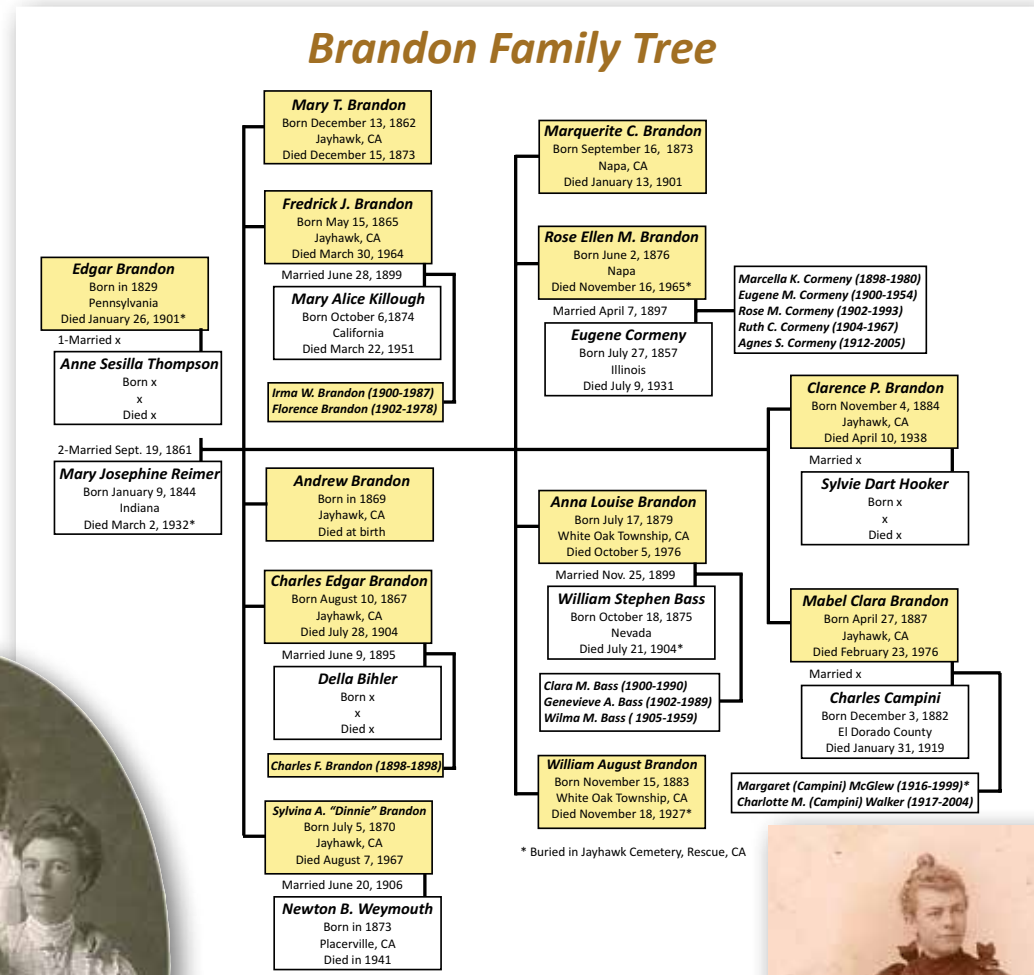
Brandon Family Tree

Edgar Brandon
Born in 1829
Pennsylvania
Died January 26, 1901*

1-Married x

Anne Sesilla Thompson
Born x
x
Died x

2-Married Sept. 19, 1861

Mary Josephine Reimer
Born January 9, 1844
Indiana
Died March 2, 1932*

Mary T. Brandon
Born December 13, 1862
Jayhawk, CA
Died December 15, 1873

Fredrick J. Brandon
Born May 15, 1865
Jayhawk, CA
Died March 30, 1964

Married June 28, 1899

Mary Alice Killough
Born October 6,1874
California
Died March 22, 1951

Irma W. Brandon (1900-1987)
Florence Brandon (1902-1978)

Andrew Brandon
Born in 1869
Jayhawk, CA
Died at birth

Charles Edgar Brandon
Born August 10, 1867
Jayhawk, CA
Died July 28, 1904

Married June 9, 1895

Della Bihler
Born x
x
Died x

Charles F. Brandon (1898-1898)

Sylvina A. "Dinnie" Brandon
Born July 5, 1870
Jayhawk, CA
Died August 7, 1967

Married June 20, 1906

Newton B. Weymouth
Born in 1873
Placerville, CA
Died in 1941

Marquerite C. Brandon
Born September 16, 1873
Napa, CA
Died January 13, 1901

Rose Ellen M. Brandon
Born June 2, 1876
Napa
Died November 16, 1965*

Married April 7, 1897

Eugene Cormeny
Born July 27, 1857
Illinois
Died July 9, 1931

Marcella K. Cormeny (1898-1980)
Eugene M. Cormeny (1900-1954)
Rose M. Cormeny (1902-1993)
Ruth C. Cormeny (1904-1967)
Agnes S. Cormeny (1912-2005)

Anna Louise Brandon
Born July 17, 1879
White Oak Township, CA
Died October 5, 1976

Married Nov. 25, 1899

William Stephen Bass
Born October 18, 1875
Nevada
Died July 21, 1904*

Clara M. Bass (1900-1990)
Genevieve A. Bass (1902-1989)
Wilma M. Bass ( 1905-1959)

William August Brandon
Born November 15, 1883
White Oak Township, CA
Died November 18, 1927*

* Buried in Jayhawk Cemetery, Rescue, CA

Clarence P. Brandon
Born November 4, 1884
Jayhawk, CA
Died April 10, 1938

Married x

Sylvie Dart Hooker
Born x
x
Died x

Mabel Clara Brandon
Born April 27, 1887
Jayhawk, CA
Died February 23, 1976

Married x

Charles Campini
Born December 3, 1882
El Dorado County
Died January 31, 1919

Margaret (Campini) McGlew (1916-1999)*
Charlotte M. (Campini) Walker (1917-2004)